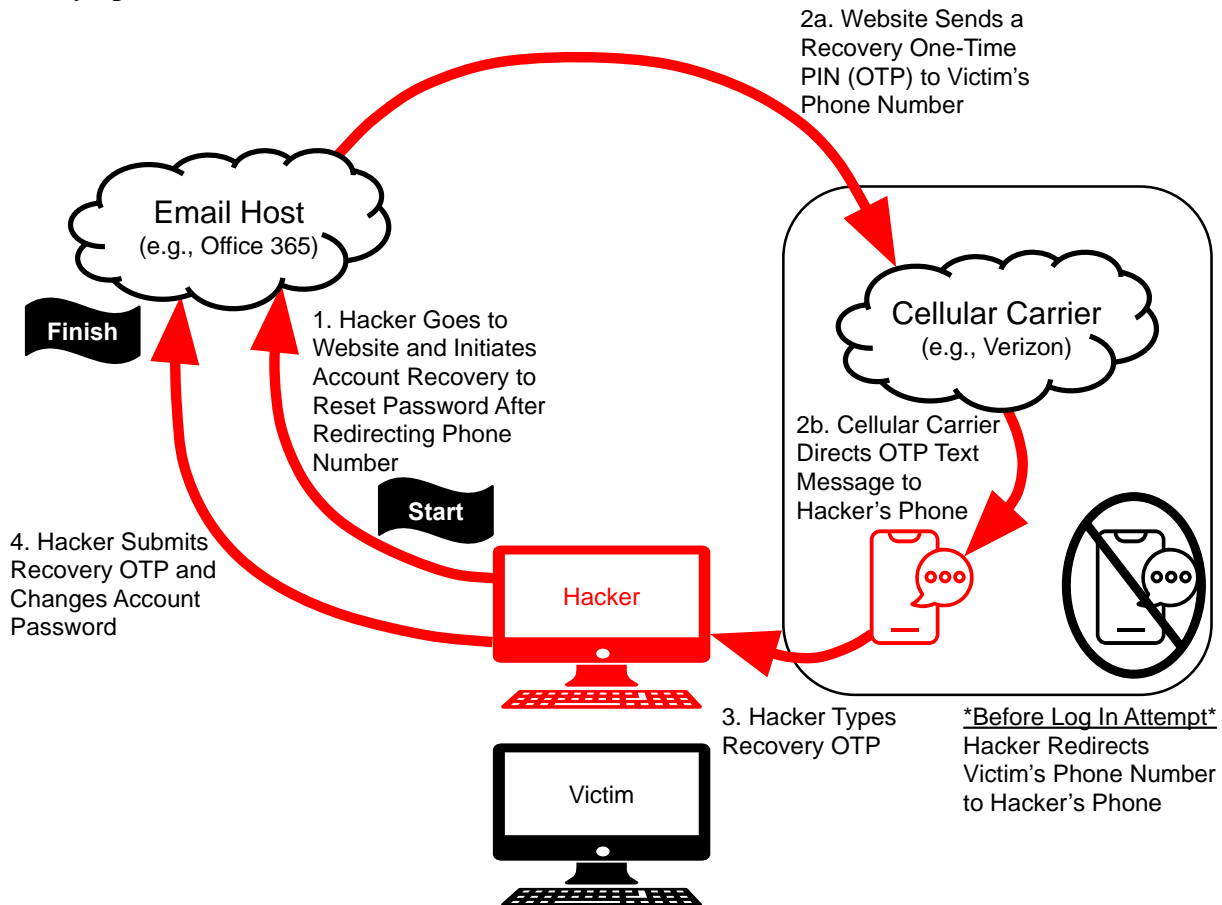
2a. Website Sends a Recovery One-Time PIN (OTP) to Victim's Phone Number

Email Host
(e.g., Office 365)

Finish

1. Hacker Goes to Website and Initiates Account Recovery to Reset Password After Redirecting Phone Number

Cellular Carrier
(e.g., Verizon)

2b. Cellular Carrier Directs OTP Text Message to Hacker's Phone

Start

4. Hacker Submits Recovery OTP and Changes Account Password

Hacker

3. Hacker Types Recovery OTP

\*Before Log In Attempt\*
Hacker Redirects Victim's Phone Number to Hacker's Phone

Victim